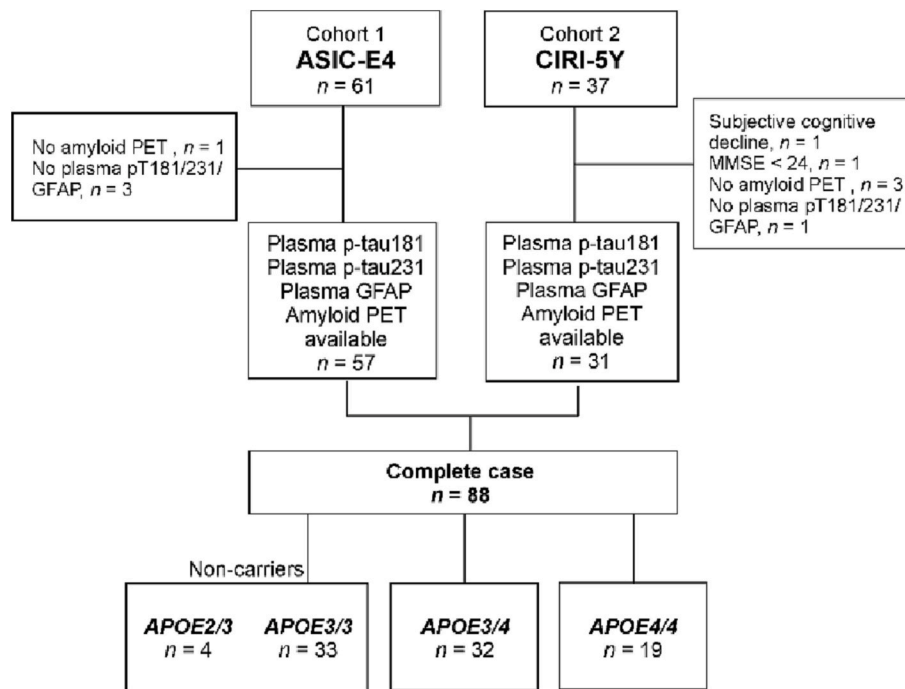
Cohort 1
ASIC-E4
$n$ = 61

Cohort 2
CIRI-5Y
$n$ = 37

No amyloid PET , $n$ = 1
No plasma pT181/231/ GFAP, $n$ = 3

Subjective cognitive decline, $n$ = 1
MMSE < 24, $n$ = 1
No amyloid PET , $n$ = 3
No plasma pT181/231/ GFAP, $n$ = 1

Plasma p-tau181
Plasma p-tau231
Plasma GFAP
Amyloid PET available
$n$ = 57

Plasma p-tau181
Plasma p-tau231
Plasma GFAP
Amyloid PET available
$n$ = 31

Complete case
$n$ = 88

Non-carriers

APOE2/3
$n$ = 4

APOE3/3
$n$ = 33

APOE3/4
$n$ = 32

APOE4/4
$n$ = 19